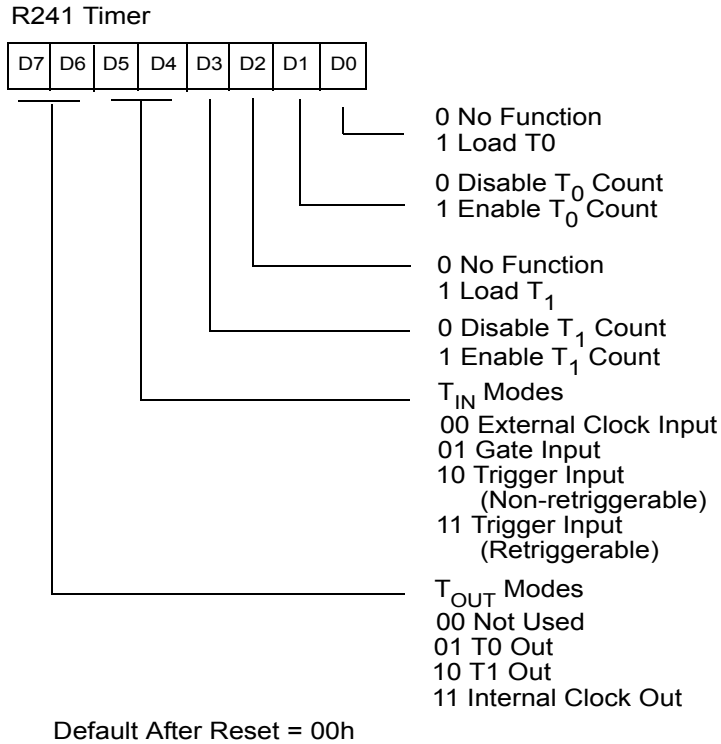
R241 Timer

| D7 | D6 | D5 | D4 | D3 | D2 | D1 | D0 |
|---|---|---|---|---|---|---|---|

0 No Function
1 Load T0

0 Disable $T_0$ Count
1 Enable $T_0$ Count

0 No Function
1 Load $T_1$

0 Disable $T_1$ Count
1 Enable $T_1$ Count

$T_{IN}$ Modes
00 External Clock Input
01 Gate Input
10 Trigger Input (Non-retriggerable)
11 Trigger Input (Retriggerable)

$T_{OUT}$ Modes
00 Not Used
01 T0 Out
10 T1 Out
11 Internal Clock Out

Default After Reset = 00h